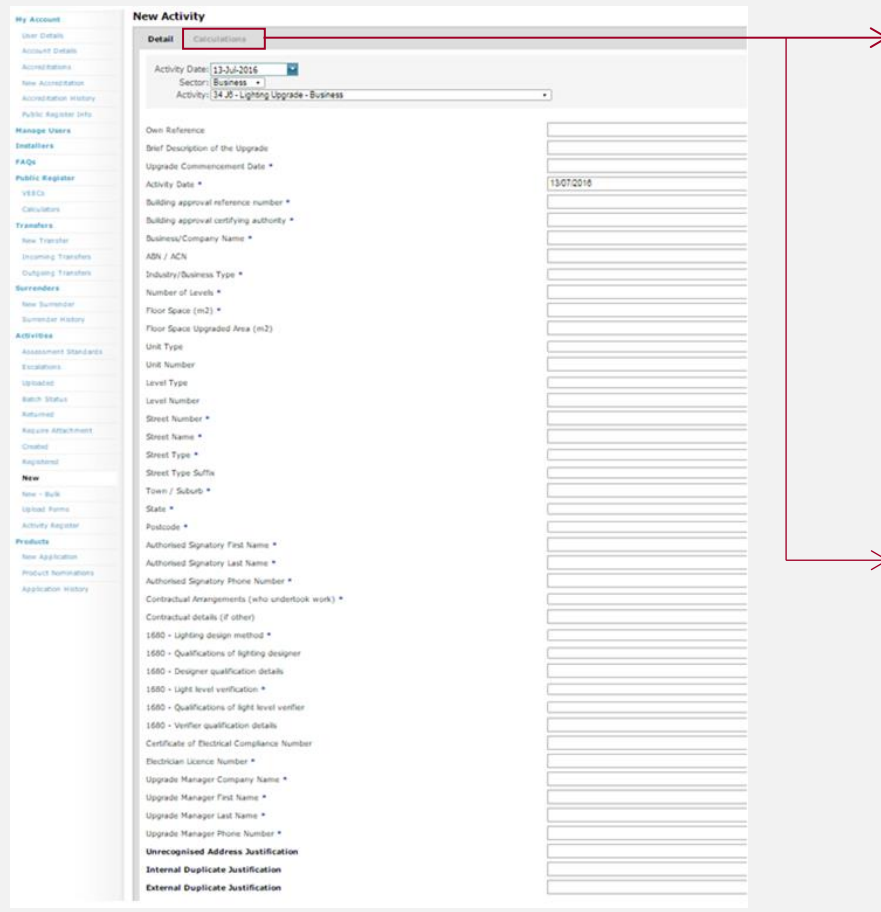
My Account
User Details
Account Details
Accreditations
New Accreditation
Accreditation History
Public Register Info
Manage Users
Installers
FAQs
Public Register
VEECs
Calculators
Transfers
New Transfer
Incoming Transfers
Outgoing Transfers
Surrenders
New Surrender
Surrender History
Activities
Assessment Standards
Escalations
Uploaded
Batch Status
Returned
Require Attachment
Created
Registered
New
New - Bulk
Upload Forms
Activity Register
Products
New Application
Product Nominations
Application History

New Activity

Detail
Calculations

Activity Date: 13-Jul-2016
Sector: Business
Activity: 34 J6 - Lighting Upgrade - Business

Own Reference
Brief Description of the Upgrade
Upgrade Commencement Date *
Activity Date * 13/07/2016
Building approval reference number *
Building approval certifying authority *
Business/Company Name *
ABN / ACN
Industry/Business Type *
Number of Levels *
Floor Space (m2) *
Floor Space Upgraded Area (m2)
Unit Type
Unit Number
Level Type
Level Number
Street Number *
Street Name *
Street Type *
Street Type Suffix
Town / Suburb *
State *
Postcode *
Authorised Signatory First Name *
Authorised Signatory Last Name *
Authorised Signatory Phone Number *
Contractual Arrangements (who undertook work) *
Contractual details (if other)
1680 - Lighting design method *
1680 - Qualifications of lighting designer
1680 - Designer qualification details
1680 - Light level verification *
1680 - Qualifications of light level verifier
1680 - Verifier qualification details
Certificate of Electrical Compliance Number
Electrician Licence Number *
Upgrade Manager Company Name *
Upgrade Manager First Name *
Upgrade Manager Last Name *
Upgrade Manager Phone Number *
Unrecognised Address Justification
Internal Duplicate Justification
External Duplicate Justification